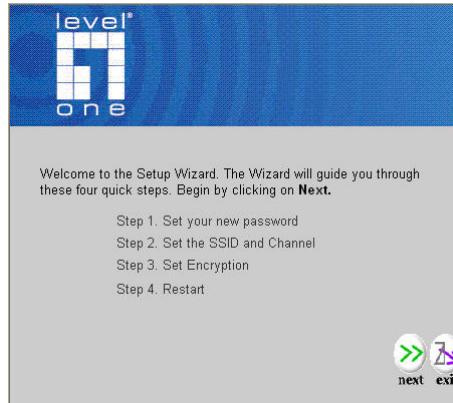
level
one

Welcome to the Setup Wizard. The Wizard will guide you through these four quick steps. Begin by clicking on **Next.**

Step 1. Set your new password
Step 2. Set the SSID and Channel
Step 3. Set Encryption
Step 4. Restart

next exi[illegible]